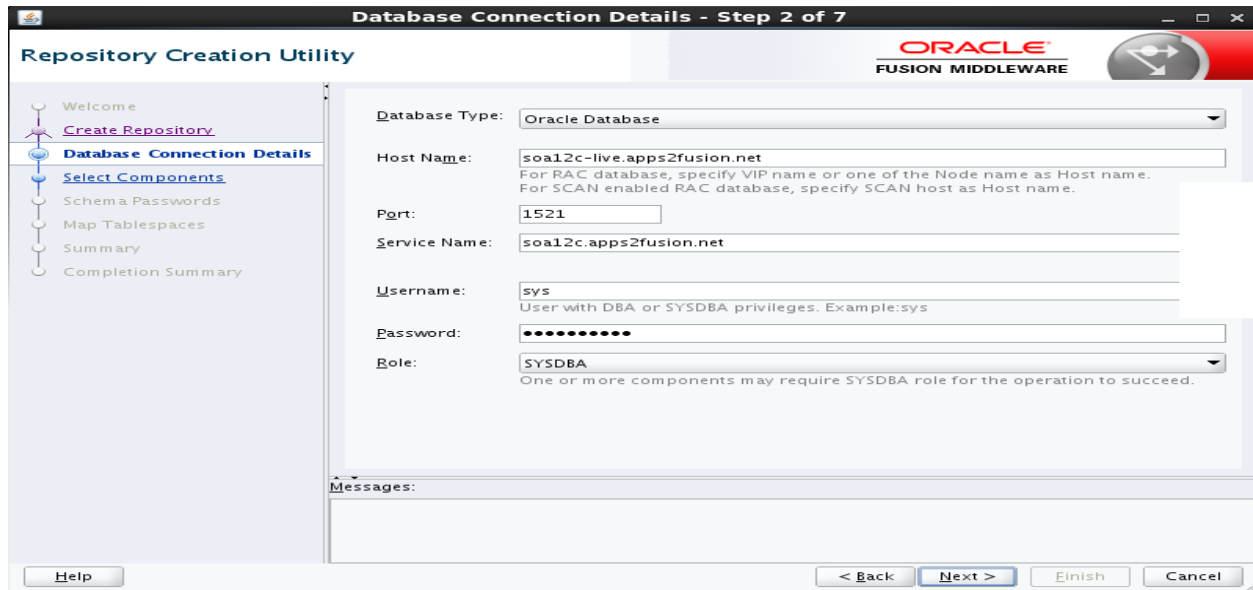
Database Connection Details - Step 2 of 7

Repository Creation Utility

ORACLE
FUSION MIDDLEWARE

Welcome
Create Repository
Database Connection Details
Select Components
Schema Passwords
Map Tablespaces
Summary
Completion Summary

Database Type: Oracle Database

Host Name: soa12c-live.apps2fusion.net
For RAC database, specify VIP name or one of the Node name as Host name.
For SCAN enabled RAC database, specify SCAN host as Host name.

Port: 1521

Service Name: soa12c.apps2fusion.net

Username: sys
User with DBA or SYSDBA privileges. Example:sys

Password: ●●●●●●●●●●●

Role: SYSDBA
One or more components may require SYSDBA role for the operation to succeed.

Messages:

Help

< Back | Next > | Finish | Cancel